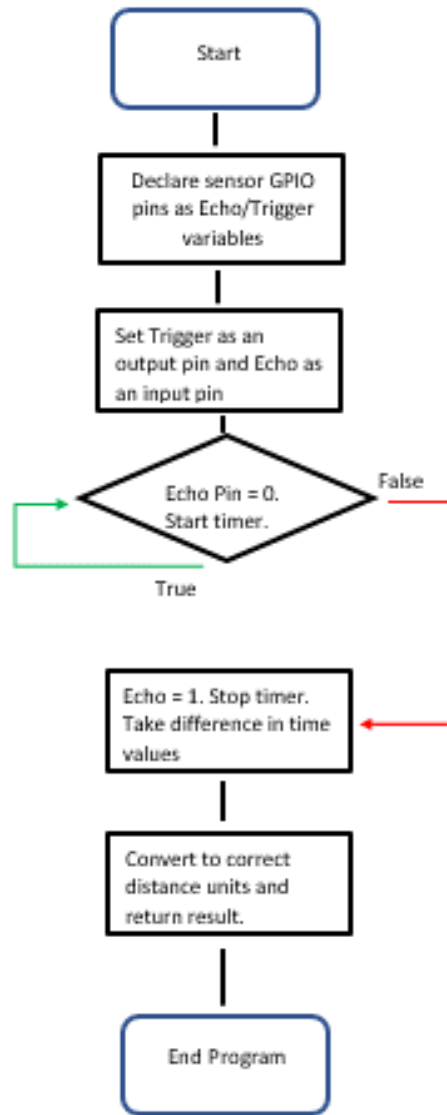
Start

Declare sensor GPIO pins as Echo/Trigger variables

Set Trigger as an output pin and Echo as an input pin

Echo Pin = 0. Start timer.

False

True

Echo = 1. Stop timer. Take difference in time values

Convert to correct distance units and return result.

End Program